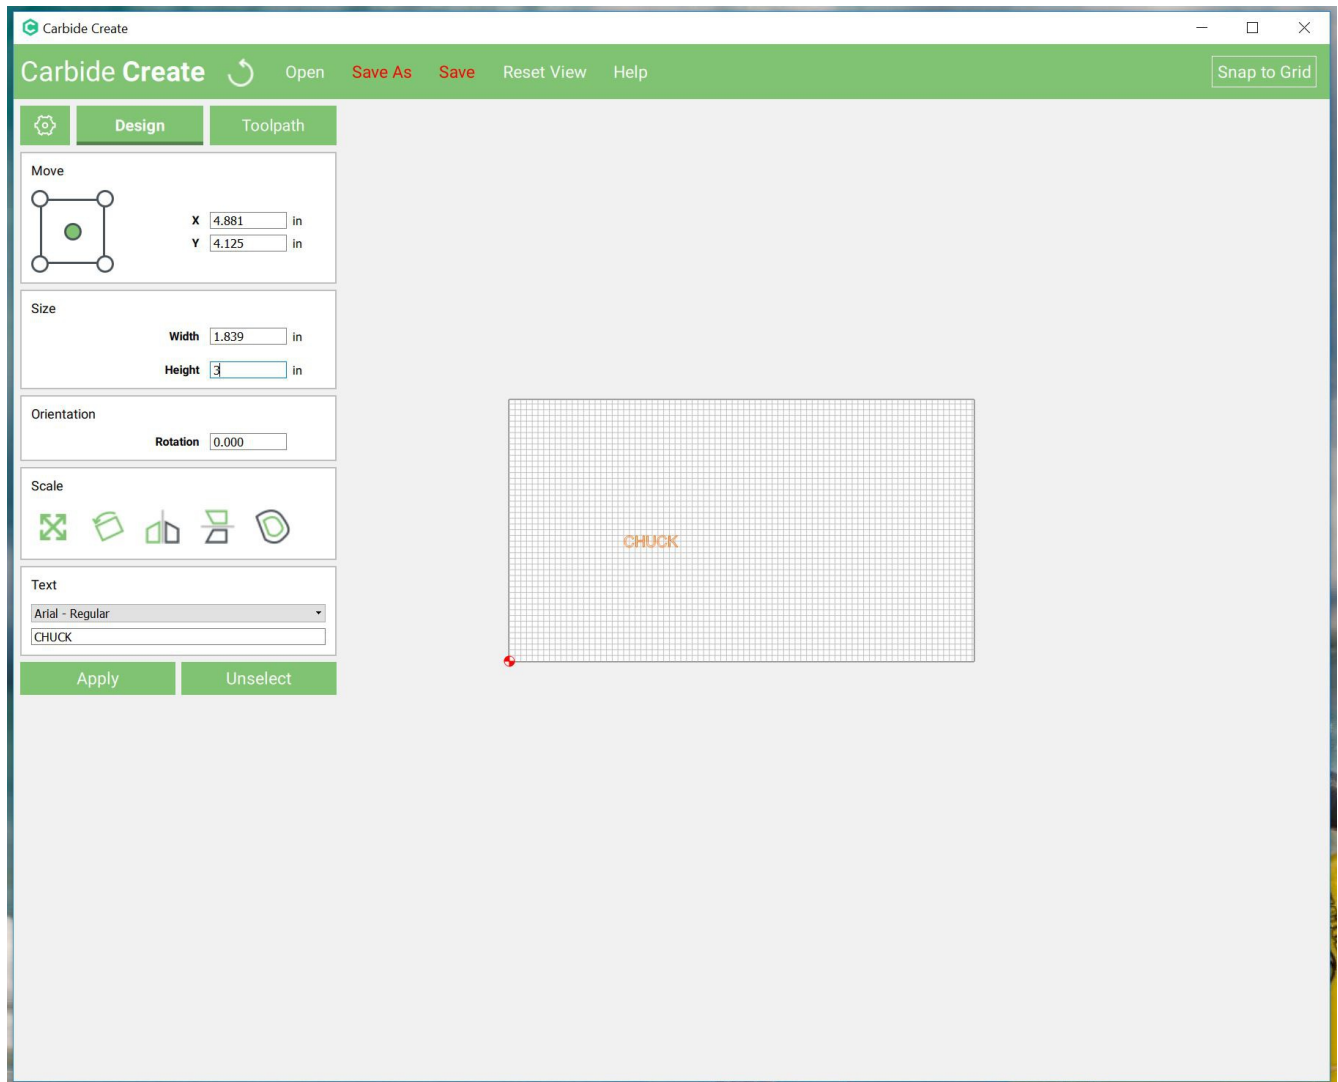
Carbide Create

Carbide Create Open Save As Save Reset View Help Snap to Grid

Design Toolpath

Move

X 4.881 in

Y 4.125 in

Size

Width 1.839 in

Height 3 in

Orientation

Rotation 0.000

Scale

Text

Arial - Regular

CHUCK

Apply Unselect

CHUCK